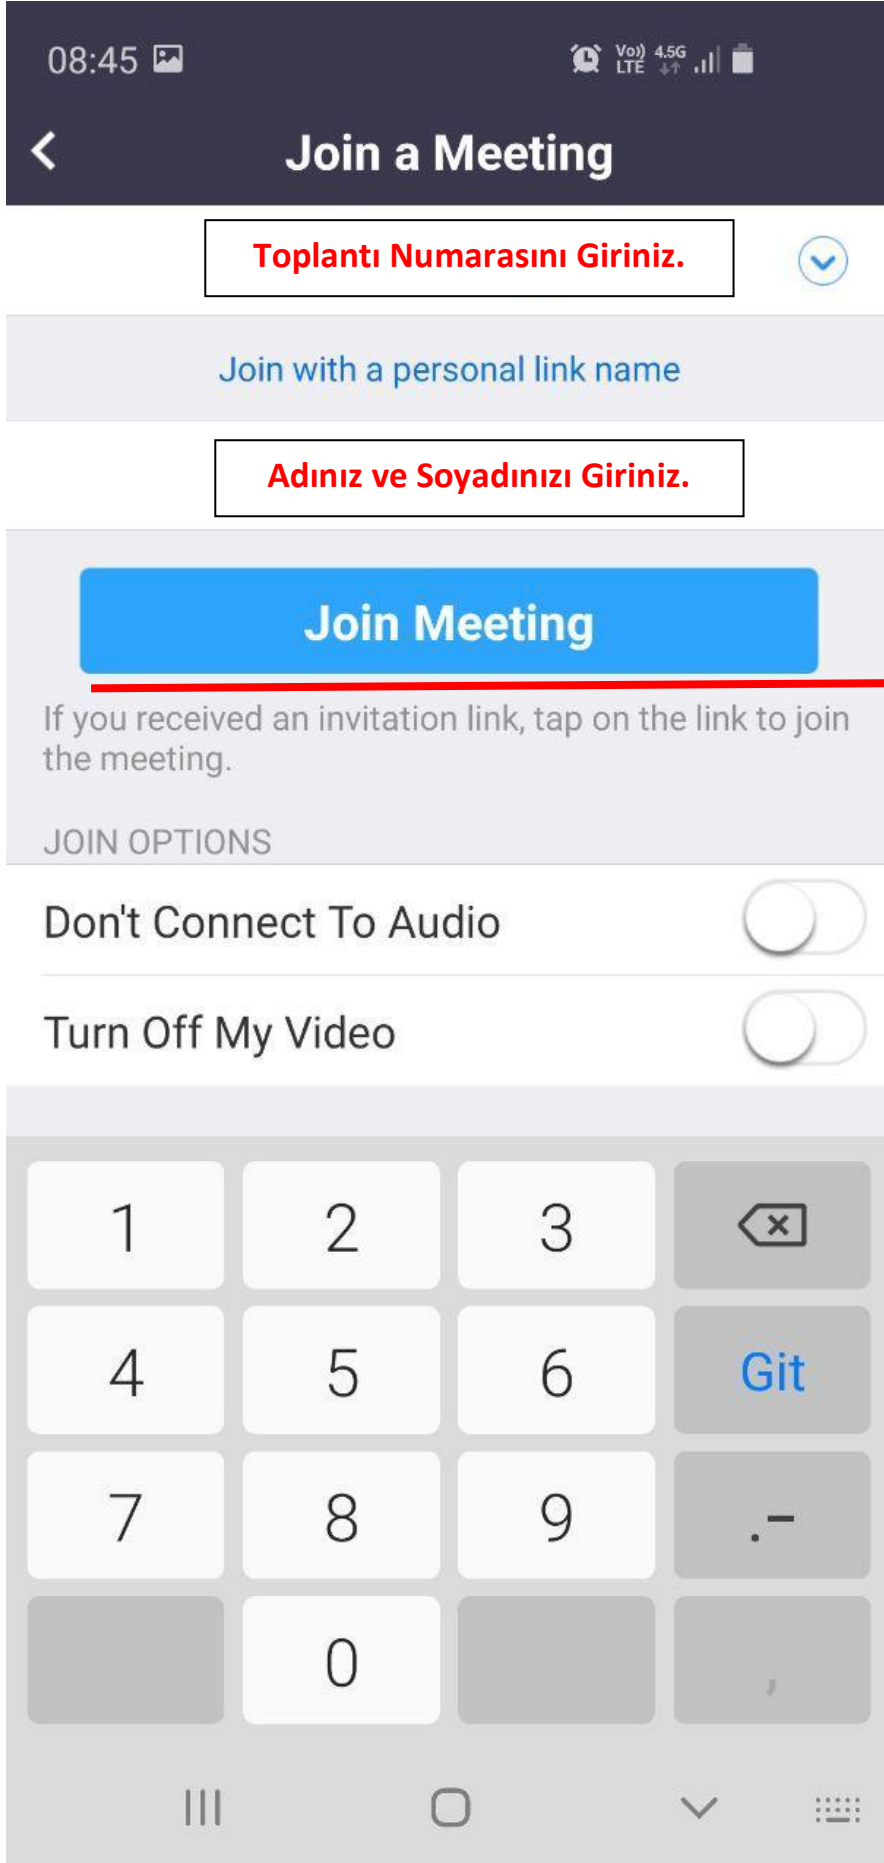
08:45

Vo) LTE 4.5G

Join a Meeting

Toplantı Numarasını Giriniz.

Join with a personal link name

Adınız ve Soyadınızı Giriniz.

Join Meeting

If you received an invitation link, tap on the link to join the meeting.

JOIN OPTIONS

Don't Connect To Audio

Turn Off My Video

| 1 | 2 | 3 | |
|---|---|---|---|
| 4 | 5 | 6 | Git |
| 7 | 8 | 9 | .- |
| | 0 | | , |